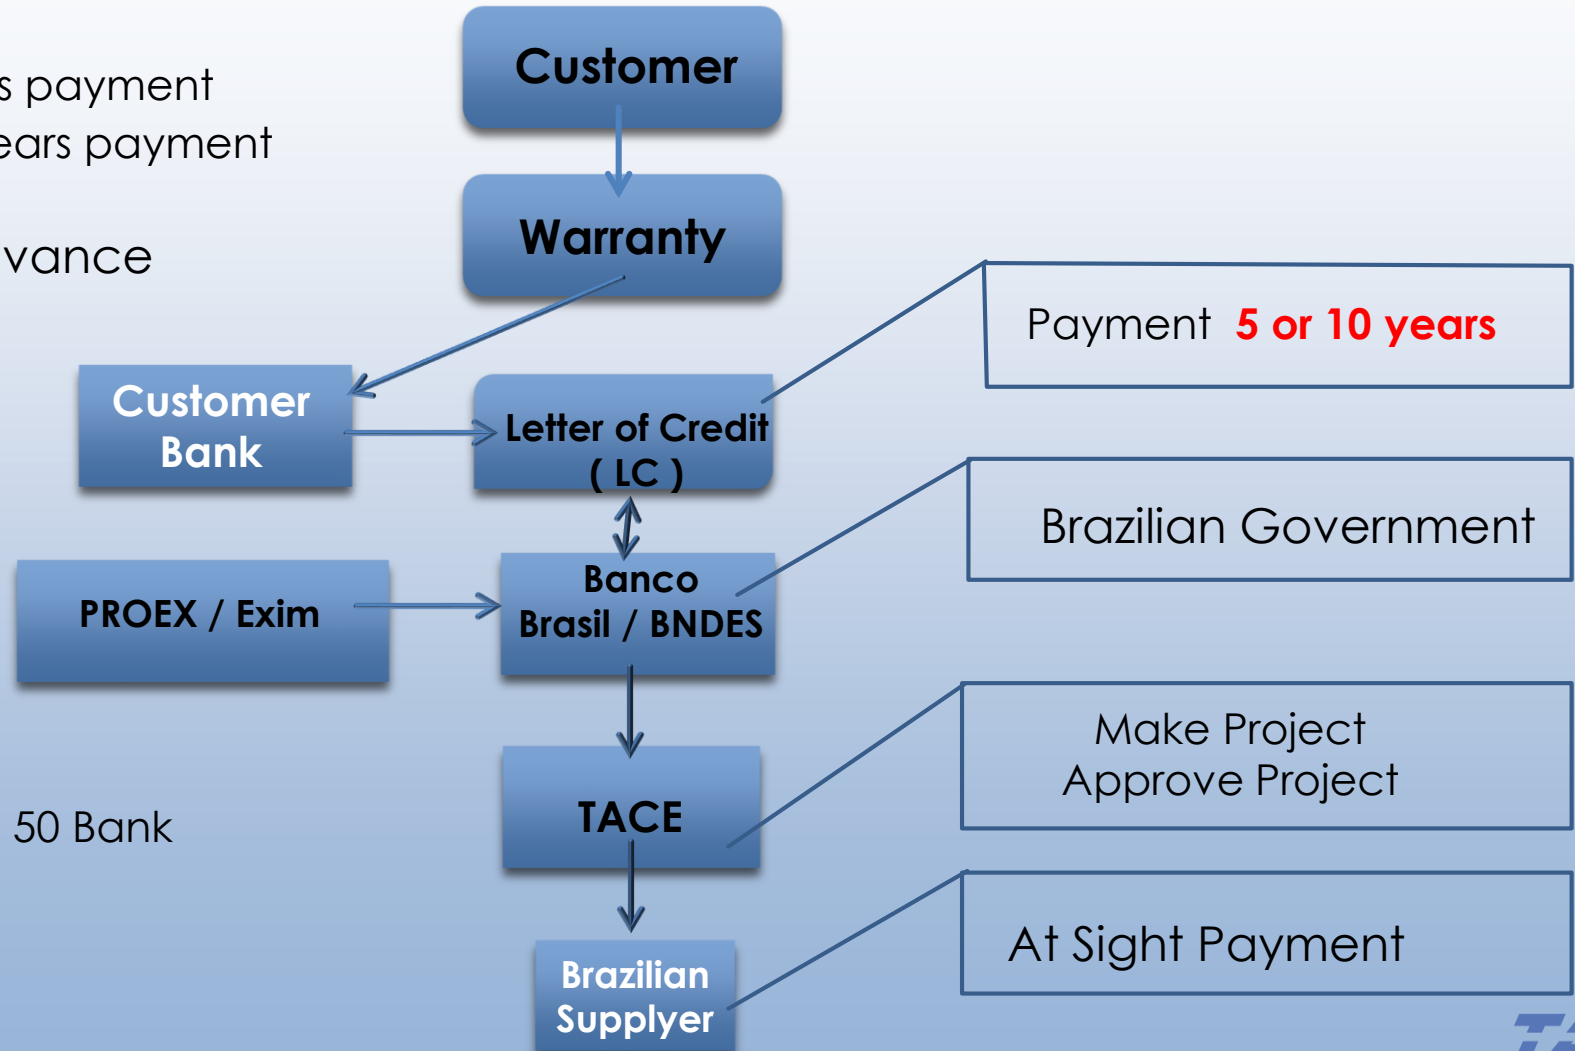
s payment
ears payment

vance

50 Bank

Customer

Warranty

Customer Bank

Letter of Credit ( LC )

PROEX / Exim

Banco Brasil / BNDES

TACE

Brazilian Supplyer

Payment **5 or 10 years**

Brazilian Government

Make Project
Approve Project

At Sight Payment